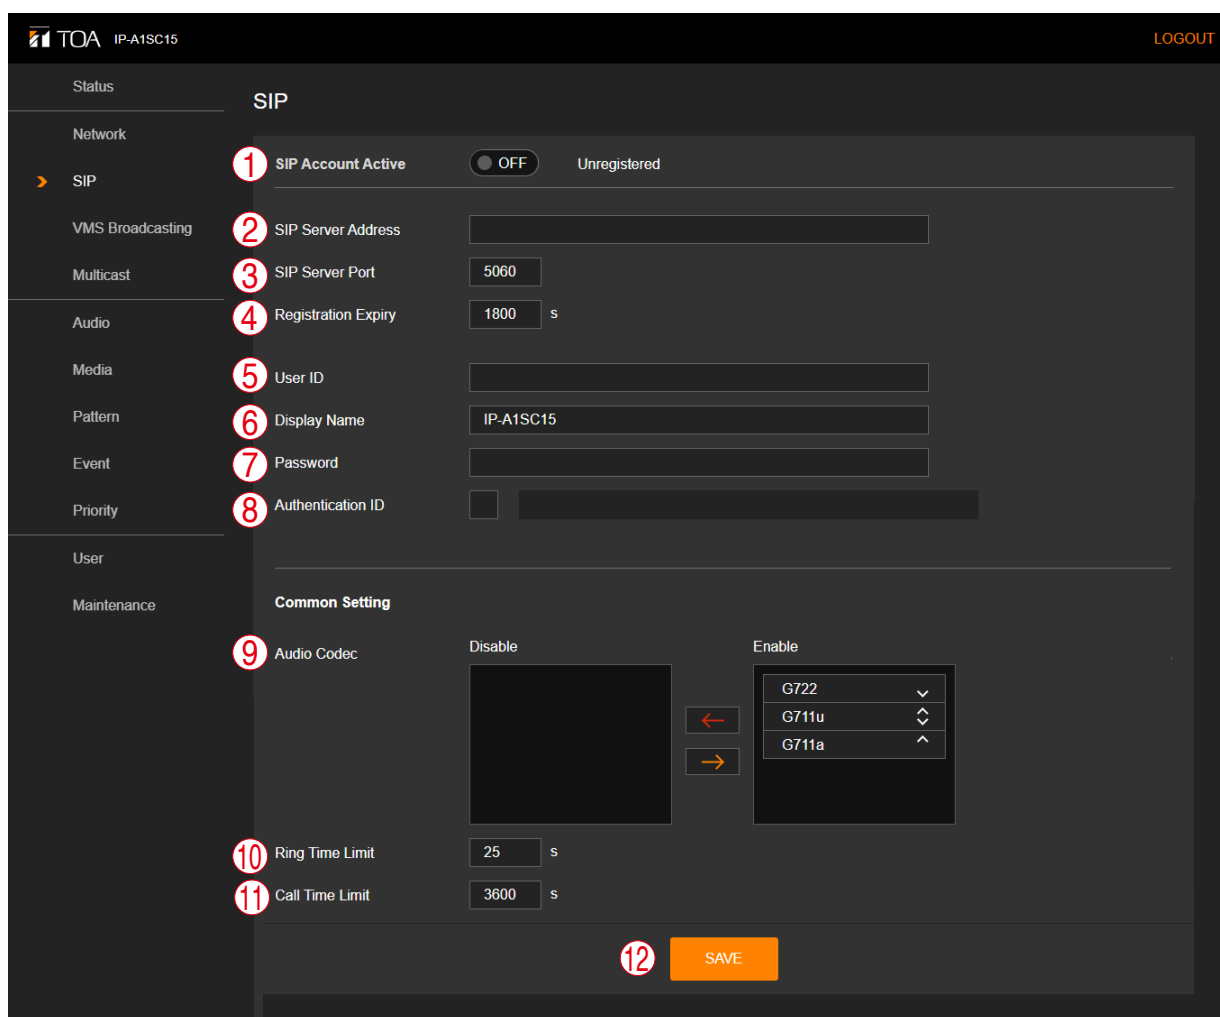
TOA IP-A1SC15

LOGOUT

Status
Network
SIP
VMS Broadcasting
Multicast
Audio
Media
Pattern
Event
Priority
User
Maintenance

SIP

① SIP Account Active OFF Unregistered

② SIP Server Address
③ SIP Server Port 5060
④ Registration Expiry 1800 s

⑤ User ID
⑥ Display Name IP-A1SC15
⑦ Password
⑧ Authentication ID

Common Setting

⑨ Audio Codec

Disable

Enable

G722
G711u
G711a

⑩ Ring Time Limit 25 s
⑪ Call Time Limit 3600 s

⑫ SAVE